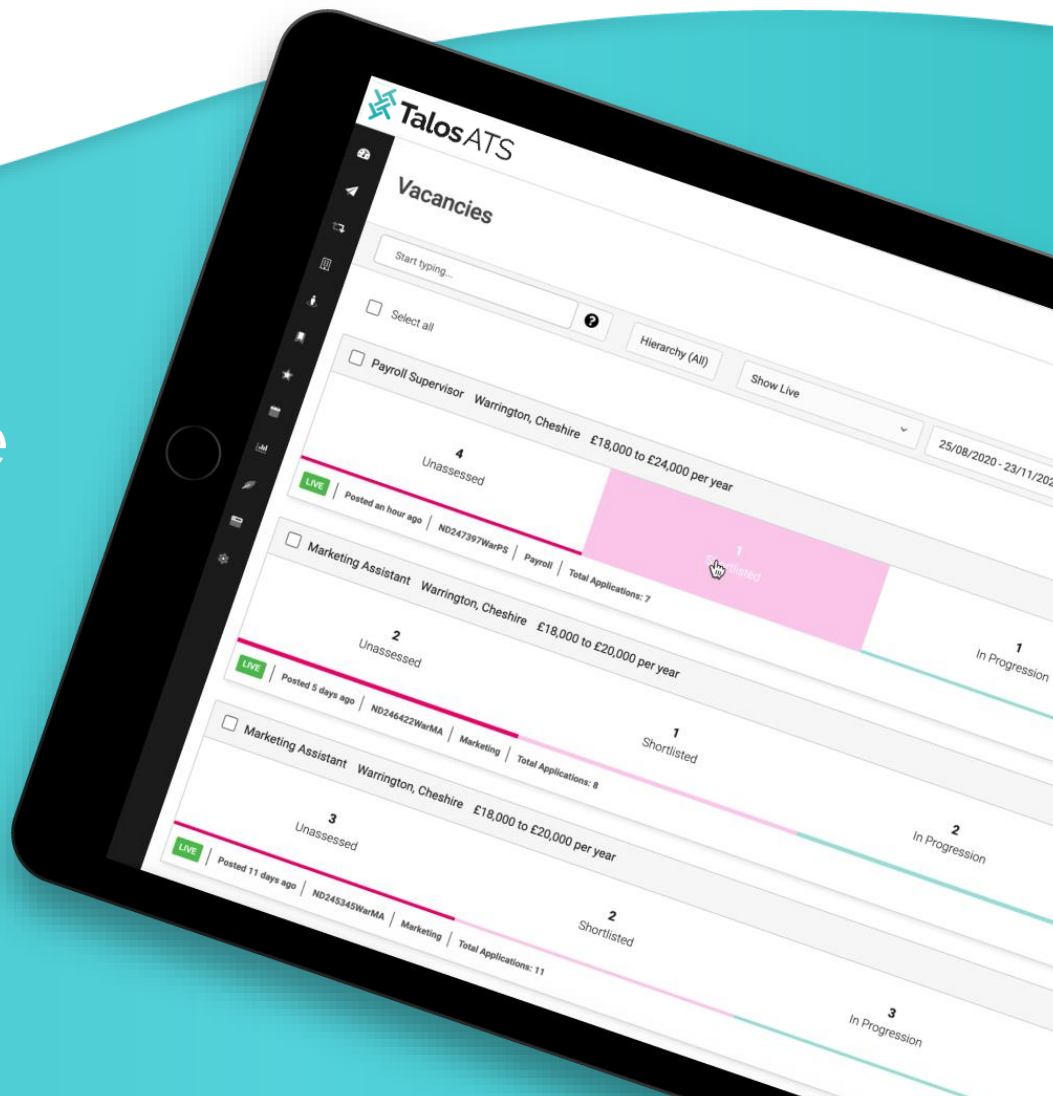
e

Talos ATS

Vacancies

Start typing...

Select all

?

Hierarchy (All)

Show Live

25/08/2020 - 23/11/202

Payroll Supervisor Warrington, Cheshire £18,000 to £24,000 per year

4
Unassessed

1
Shortlisted

1
In Progression

LIVE | Posted an hour ago | ND247397WarPS | Payroll | Total Applications: 7

Marketing Assistant Warrington, Cheshire £18,000 to £20,000 per year

2
Unassessed

1
Shortlisted

2
In Progression

LIVE | Posted 5 days ago | ND246422WarMA | Marketing | Total Applications: 8

Marketing Assistant Warrington, Cheshire £18,000 to £20,000 per year

3
Unassessed

2
Shortlisted

3
In Progression

LIVE | Posted 11 days ago | ND245345WarMA | Marketing | Total Applications: 11